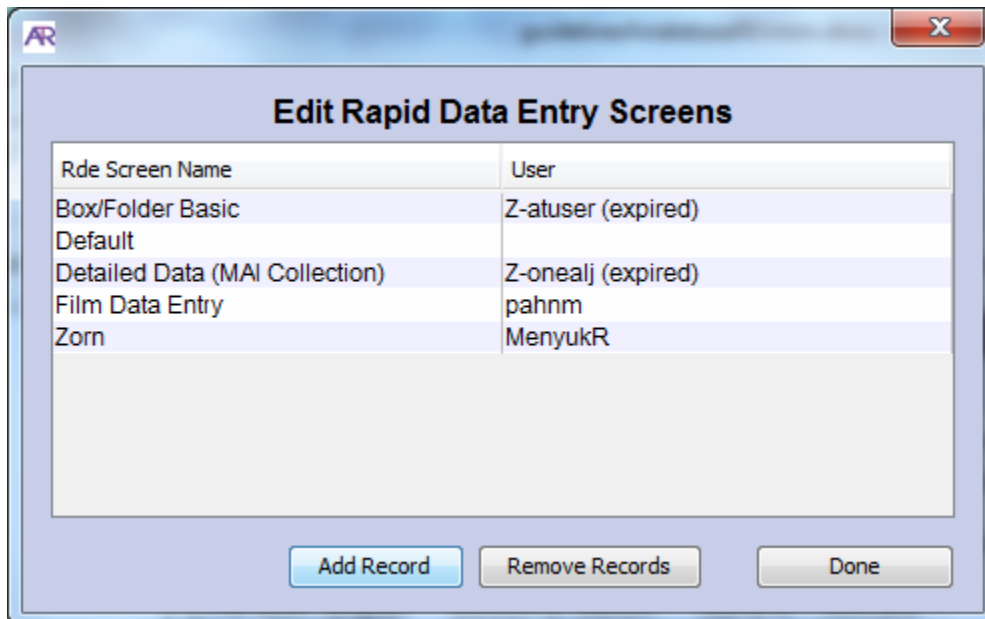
AR

Edit Rapid Data Entry Screens

| Rde Screen Name | User |
|---|---|
| Box/Folder Basic | Z-atuser (expired) |
| Default | |
| Detailed Data (MAI Collection) | Z-onealj (expired) |
| Film Data Entry | pahnm |
| Zorn | MenyukR |

Add Record
Remove Records
Done